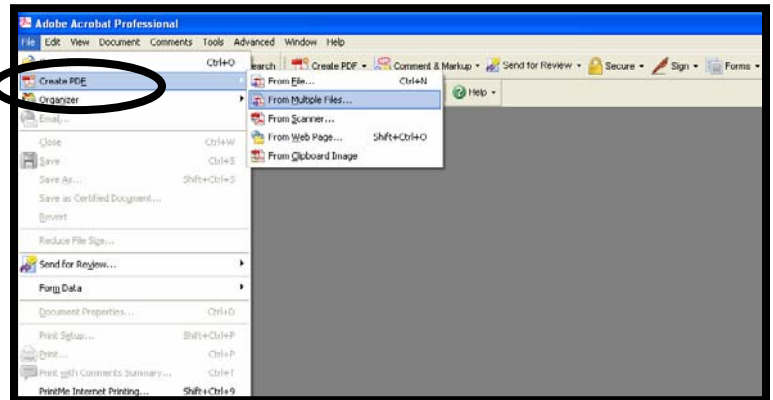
Adobe Acrobat Professional

File Edit View Document Comments Tools Advanced Window Help

Ctrl+O

earch Create PDF Comment & Markup Send for Review Secure Sign Forms

Help

Create PDF

Organizer

Email...

Close Ctrl+W

Save Ctrl+S

Save As... Shift+Ctrl+S

Save as Certified Document...

Revert

Reduce File Size...

Send for Review...

Form Data

Document Properties... Ctrl+D

Print Setup... Shift+Ctrl+P

Print... Ctrl+P

Print with Comments Summary... Ctrl+T

PrintMe Internet Printing... Shift+Ctrl+9

From File... Ctrl+N

From Multiple Files...

From Scanner...

From Web Page... Shift+Ctrl+O

From Clipboard Image